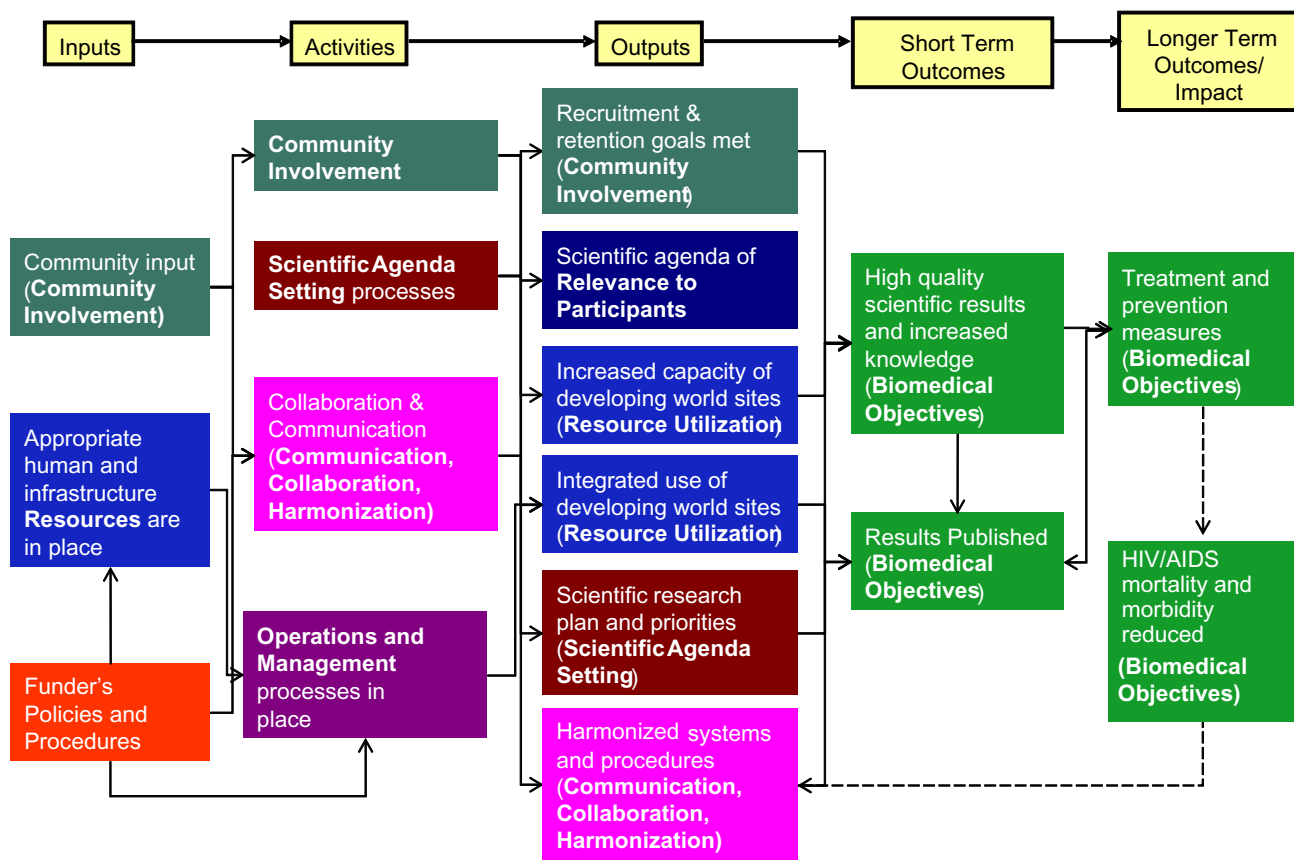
Inputs

Activities

Outputs

Short Term Outcomes

Longer Term Outcomes/ Impact

Community input (Community Involvement)

Appropriate human and infrastructure Resources are in place

Funder's Policies and Procedures

Community Involvement

Scientific Agenda Setting processes

Collaboration & Communication (Communication, Collaboration, Harmonization)

Operations and Management processes in place

Recruitment & retention goals met (Community Involvement)

Scientific agenda of Relevance to Participants

Increased capacity of developing world sites (Resource Utilization)

Integrated use of developing world sites (Resource Utilization)

Scientific research plan and priorities (Scientific Agenda Setting)

Harmonized systems and procedures (Communication, Collaboration, Harmonization)

High quality scientific results and increased knowledge (Biomedical Objectives)

Results Published (Biomedical Objectives)

Treatment and prevention measures (Biomedical Objectives)

HIV/AIDS mortality and morbidity reduced (Biomedical Objectives)